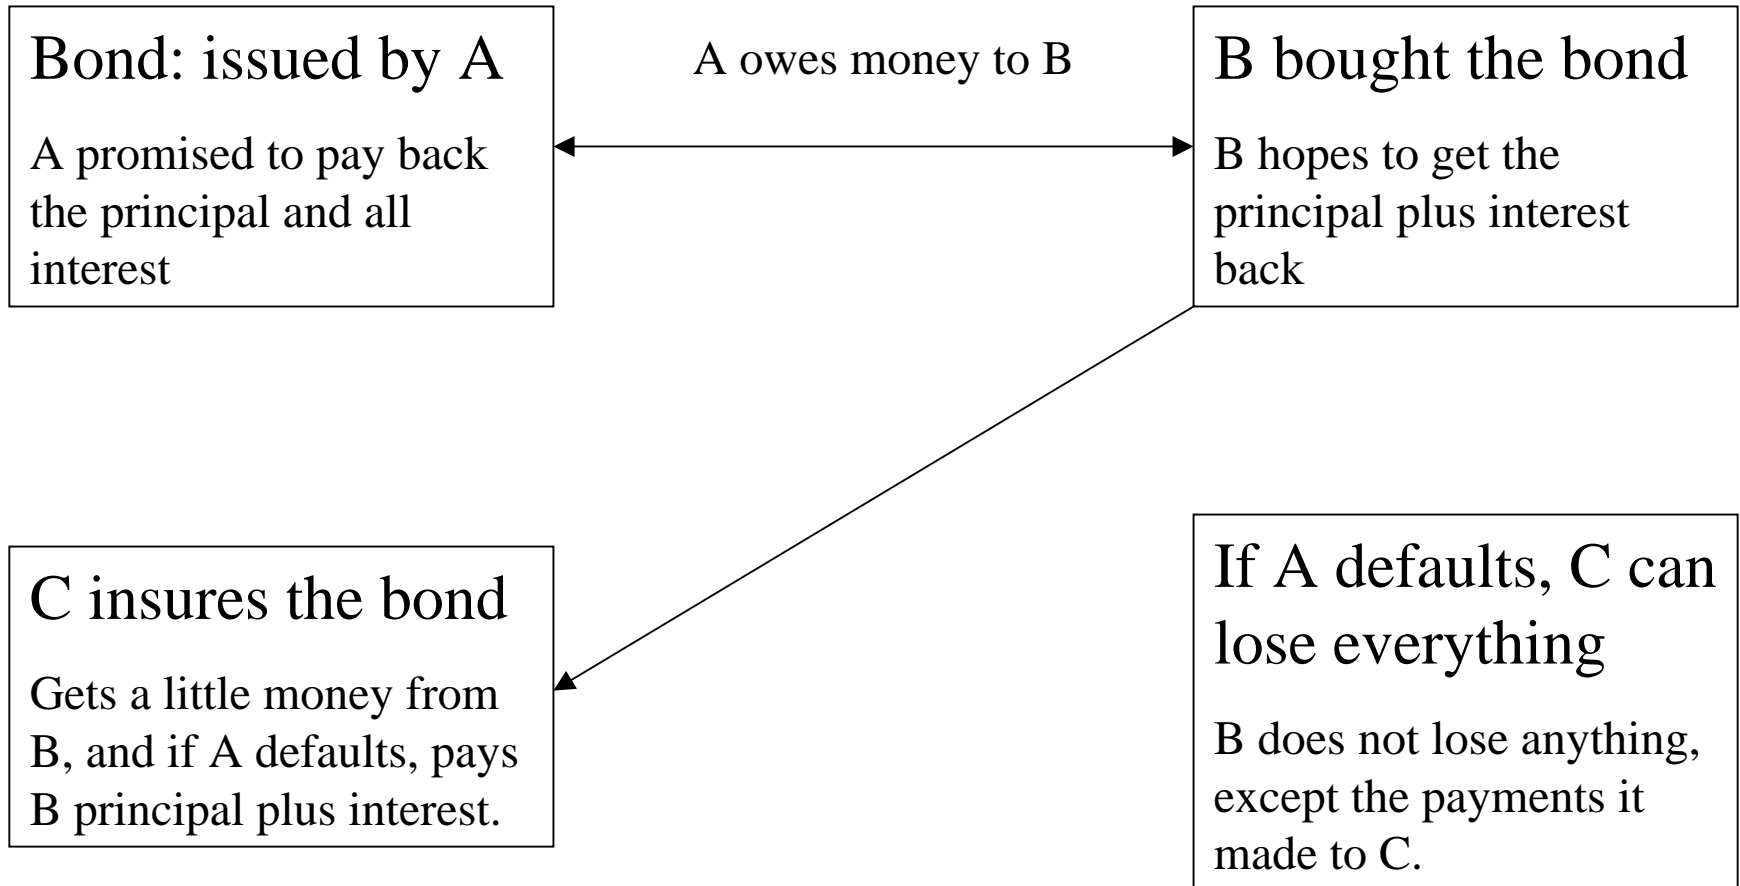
Bond: issued by A

A promised to pay back the principal and all interest

A owes money to B

B bought the bond

B hopes to get the principal plus interest back

C insures the bond

Gets a little money from B, and if A defaults, pays B principal plus interest.

If A defaults, C can lose everything

B does not lose anything, except the payments it made to C.